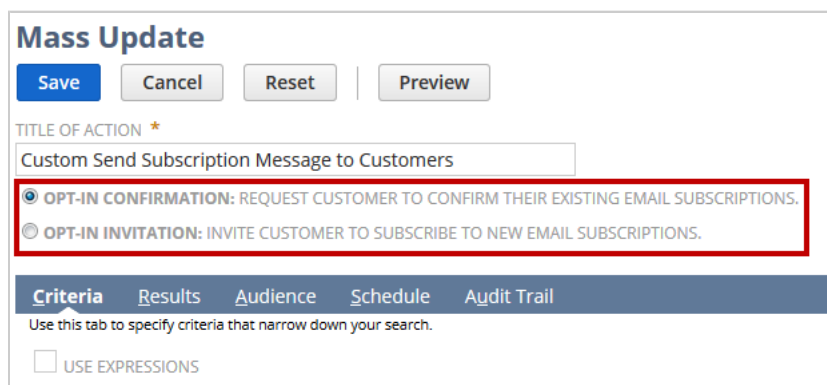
Mass Update

Save Cancel Reset Preview

TITLE OF ACTION *

Custom Send Subscription Message to Customers

OPT-IN CONFIRMATION: REQUEST CUSTOMER TO CONFIRM THEIR EXISTING EMAIL SUBSCRIPTIONS.

OPT-IN INVITATION: INVITE CUSTOMER TO SUBSCRIBE TO NEW EMAIL SUBSCRIPTIONS.

Criteria Results Audience Schedule Audit Trail

Use this tab to specify criteria that narrow down your search.

USE EXPRESSIONS